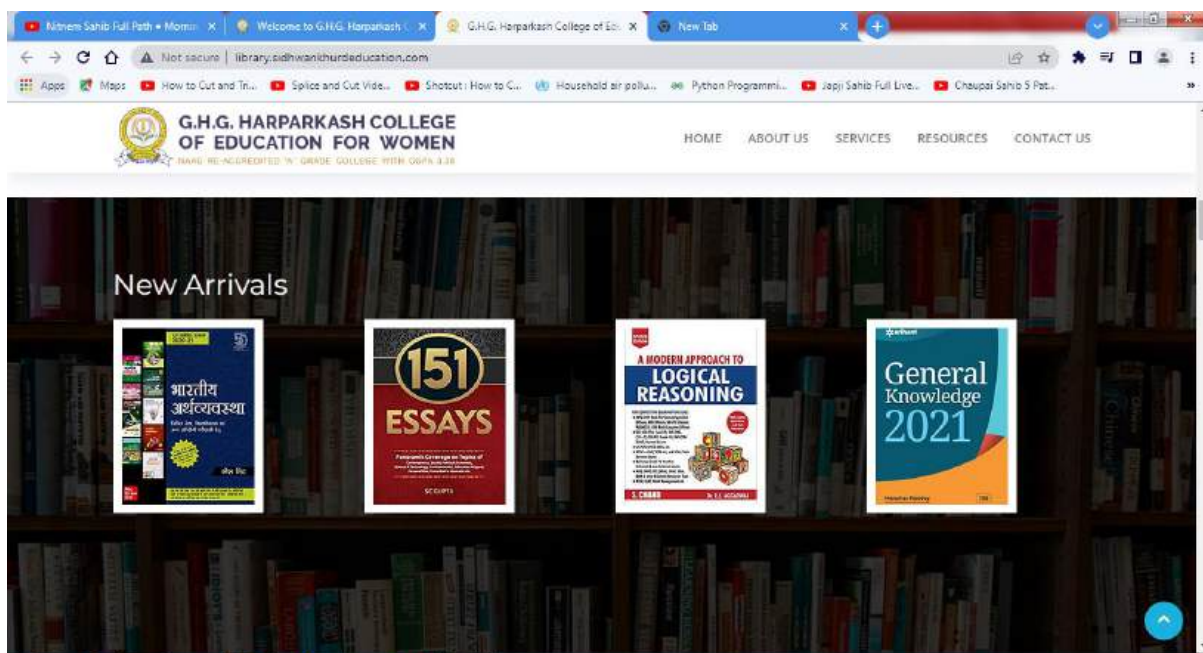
Nitnem Sahib Full Path • Mornin ×
Welcome to G.H.G. Harparkash C ×
G.H.G. Harparkash College of Ed ×
New Tab ×

Not secure | library.sidhwankhurdeducation.com

Apps Maps How to Cut and Tri... Splice and Cut Vide... Shotcut : How to C... Household air pollu... Python Programmi... Japji Sahib Full Live... Chaupai Sahib 5 Pat...

G.H.G. HARPARKASH COLLEGE OF EDUCATION FOR WOMEN
NAAC RE-ACCREDITED 'A' GRADE COLLEGE WITH CGPA 3.28

HOME ABOUT US SERVICES RESOURCES CONTACT US

New Arrivals

भारतीय अर्थव्यवस्था

151 ESSAYS
SC GUPTA

A MODERN APPROACH TO LOGICAL REASONING
S. CHAND
Dr. R.S. AGGARWAL

arihant
General Knowledge 2021